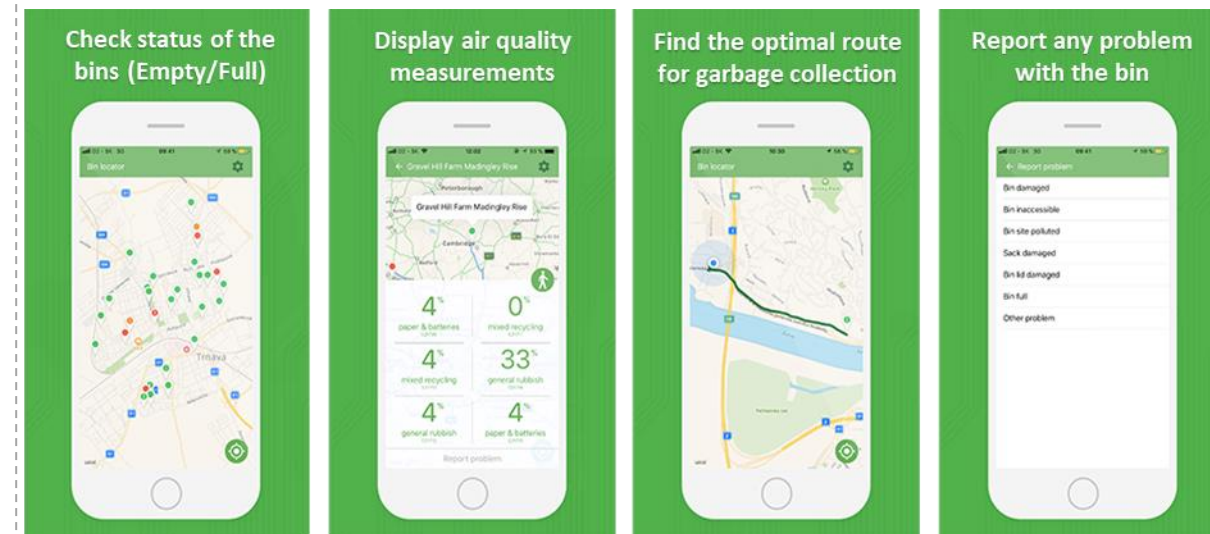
Check status of the bins (Empty/Full)

Bin locator

Trnava

Display air quality measurements

Gravel Hill Farm Madingley Rise

Gravel Hill Farm Madingley Rise

Peterborough

Cambridge

4% paper & batteries

0% mixed recycling

4% mixed recycling

33% general rubbish

4% general rubbish

4% paper & batteries

Report problem

Find the optimal route for garbage collection

Bin locator

Report any problem with the bin

Report problem

Bin damaged

Bin inaccessible

Bin site polluted

Sack damaged

Bin lid damaged

Bin full

Other problem